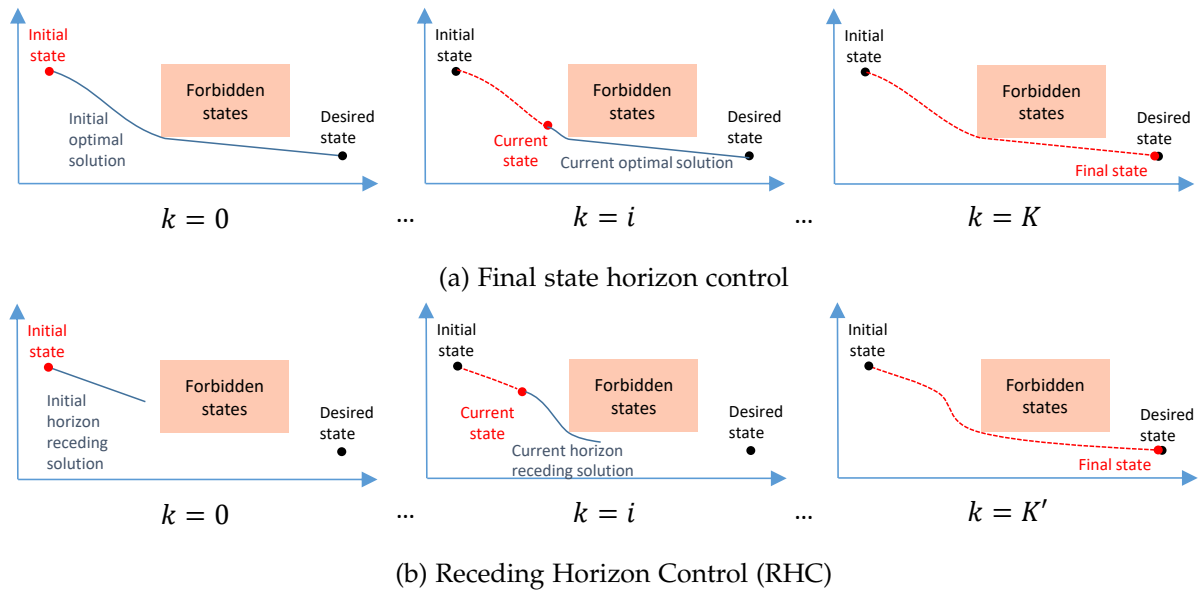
Initial state

Forbidden states

Initial optimal solution

Desired state

$k = 0$

...

Initial state

Forbidden states

Current state

Desired state

Current optimal solution

$k = i$

...

Initial state

Forbidden states

Desired state

Final state

$k = K$

(a) Final state horizon control

Initial state

Forbidden states

Initial horizon receding solution

Desired state

$k = 0$

...

Initial state

Forbidden states

Current state

Desired state

Current horizon receding solution

$k = i$

...

Initial state

Forbidden states

Desired state

Final state

$k = K'$

(b) Receding Horizon Control (RHC)